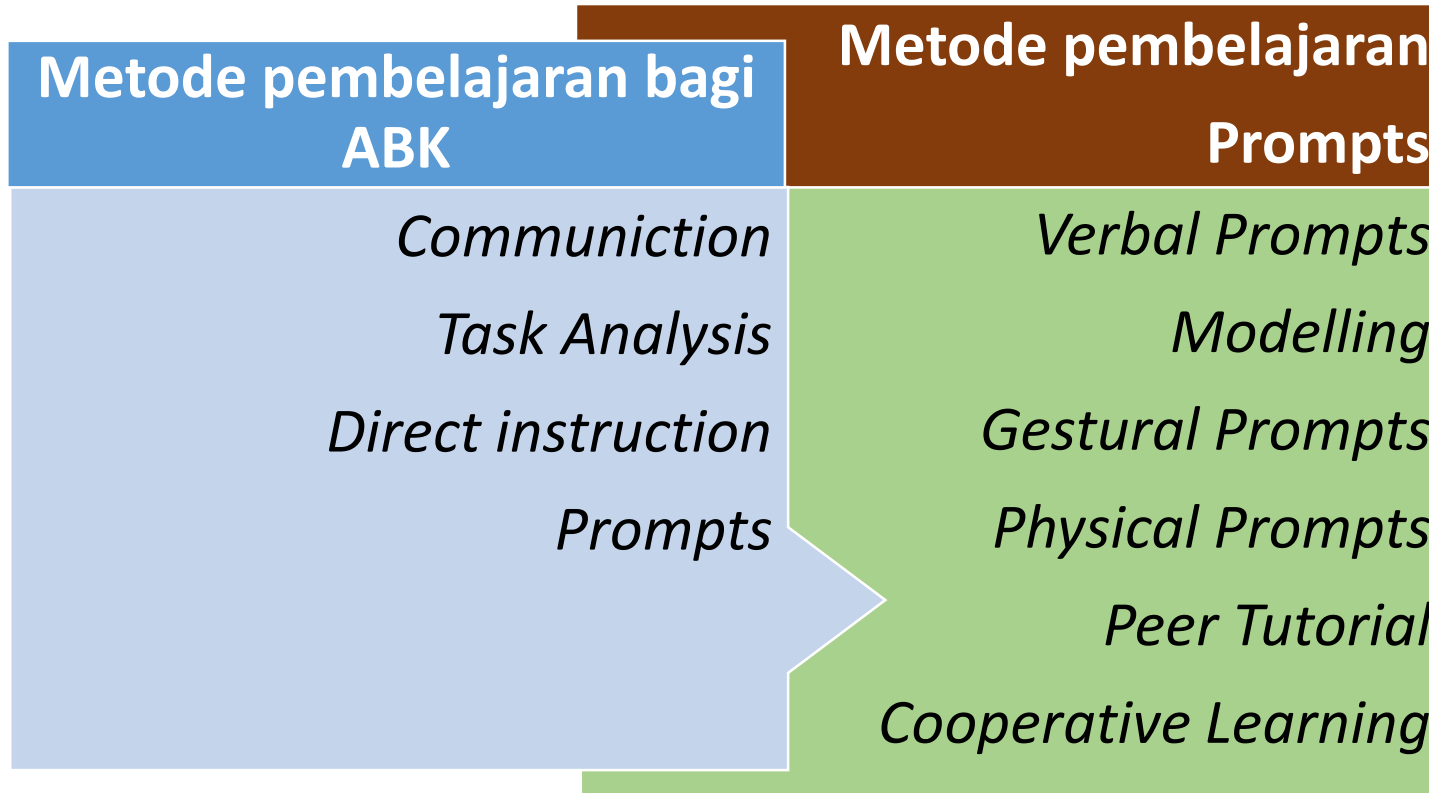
Metode pembelajaran bagi ABK

Communiction

Task Analysis

Direct instruction

Prompts

Metode pembelajaran Prompts

Verbal Prompts

Modelling

Gestural Prompts

Physical Prompts

Peer Tutorial

Cooperative Learning